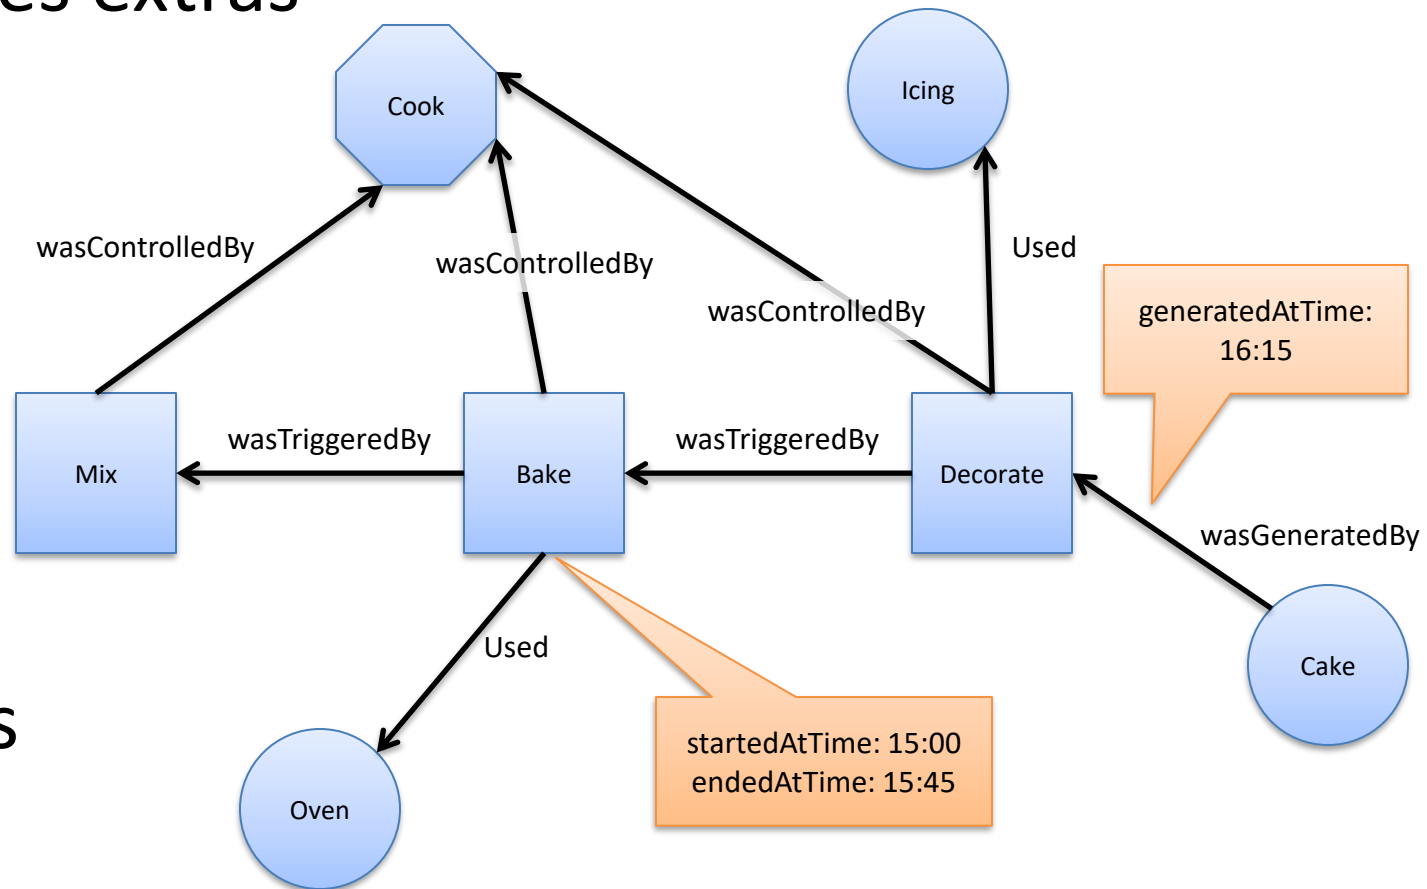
es extras

Cook

Icing

wasControlledBy

wasControlledBy

Used

wasControlledBy

generatedAtTime: 16:15

Mix

wasTriggeredBy

Bake

wasTriggeredBy

Decorate

wasGeneratedBy

Used

Cake

s

startedAtTime: 15:00
endedAtTime: 15:45

Oven